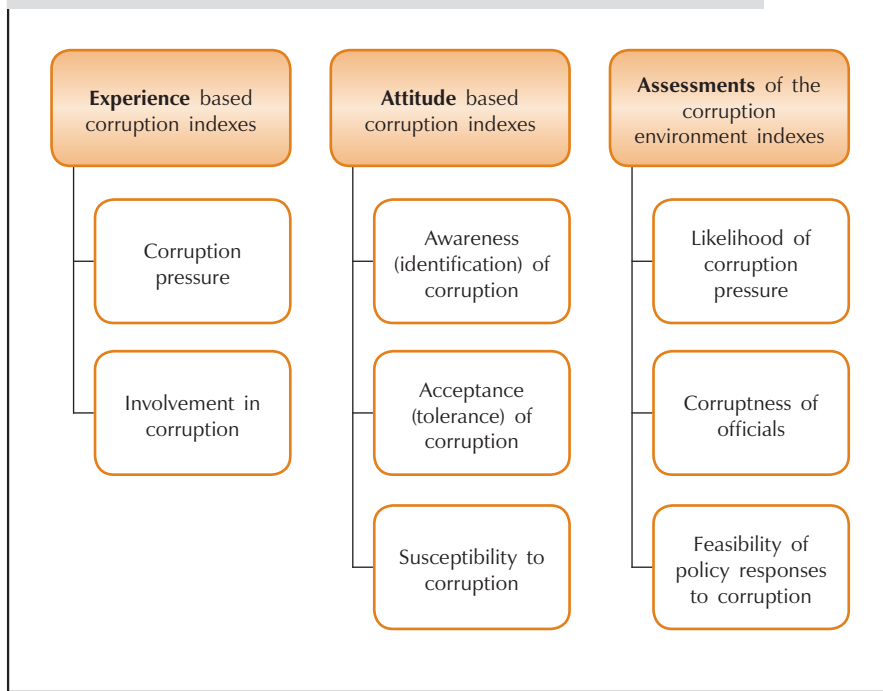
**Experience** based corruption indexes

Corruption pressure

Involvement in corruption

**Attitude** based corruption indexes

Awareness (identification) of corruption

Acceptance (tolerance) of corruption

Susceptibility to corruption

**Assessments** of the corruption environment indexes

Likelihood of corruption pressure

Corruptness of officials

Feasibility of policy responses to corruption